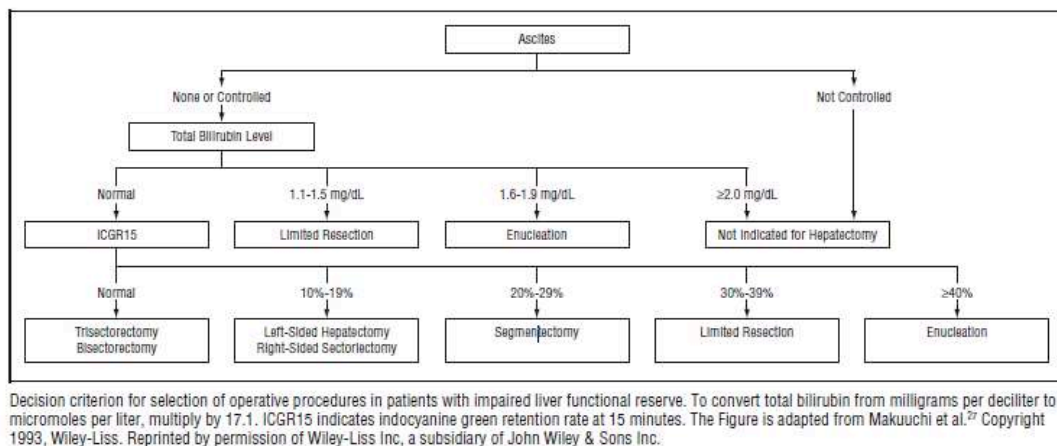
Ascites

None or Controlled

Not Controlled

Total Bilirubin Level

Normal

1.1-1.5 mg/dL

1.6-1.9 mg/dL

≥2.0 mg/dL

ICGR15

Limited Resection

Enucleation

Not Indicated for Hepatectomy

Normal

10%-19%

20%-29%

30%-39%

≥40%

Trisectorectomy Bisectorectomy

Left-Sided Hepatectomy Right-Sided Sectorlectomy

Segmentectomy

Limited Resection

Enucleation

Decision criterion for selection of operative procedures in patients with impaired liver functional reserve. To convert total bilirubin from milligrams per deciliter to micromoles per liter, multiply by 17.1. ICGR15 indicates indocyanine green retention rate at 15 minutes. The Figure is adapted from Makuuchi et al.$^{27}$ Copyright 1993, Wiley-Liss. Reprinted by permission of Wiley-Liss Inc, a subsidiary of John Wiley & Sons Inc.